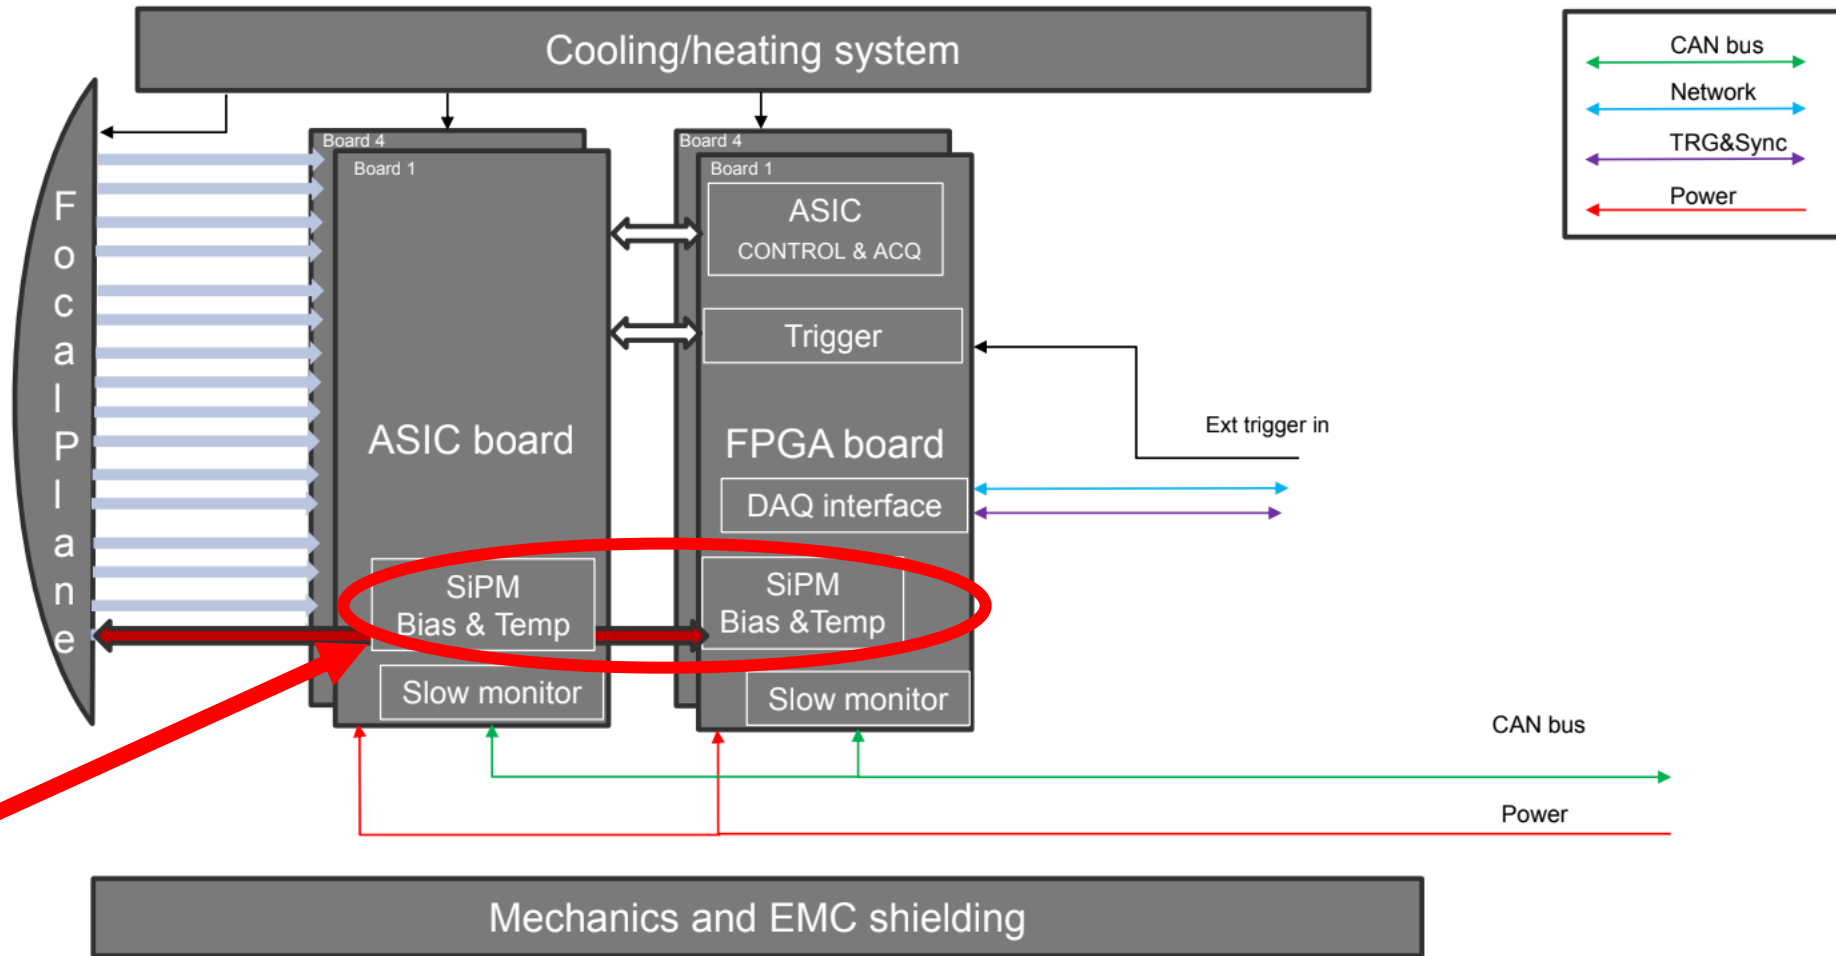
Cooling/heating system

CAN bus
Network
TRG&Sync
Power

Focal Plane

Board 4
Board 1
ASIC board
SiPM Bias & Temp
Slow monitor

Board 4
Board 1
ASIC
CONTROL & ACQ
Trigger
FPGA board
DAQ interface
SiPM Bias &Temp
Slow monitor

Ext trigger in

CAN bus
Power

Mechanics and EMC shielding